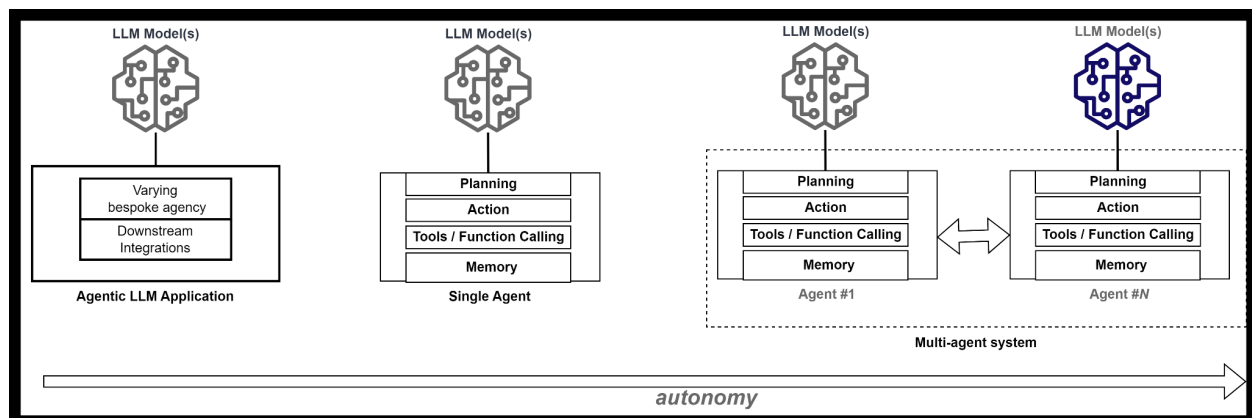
LLM Model(s)

Varying bespoke agency

Downstream Integrations

Agentic LLM Application

LLM Model(s)

Planning

Action

Tools / Function Calling

Memory

Single Agent

LLM Model(s)

Planning

Action

Tools / Function Calling

Memory

Agent #1

LLM Model(s)

Planning

Action

Tools / Function Calling

Memory

Agent #N

Multi-agent system

autonomy